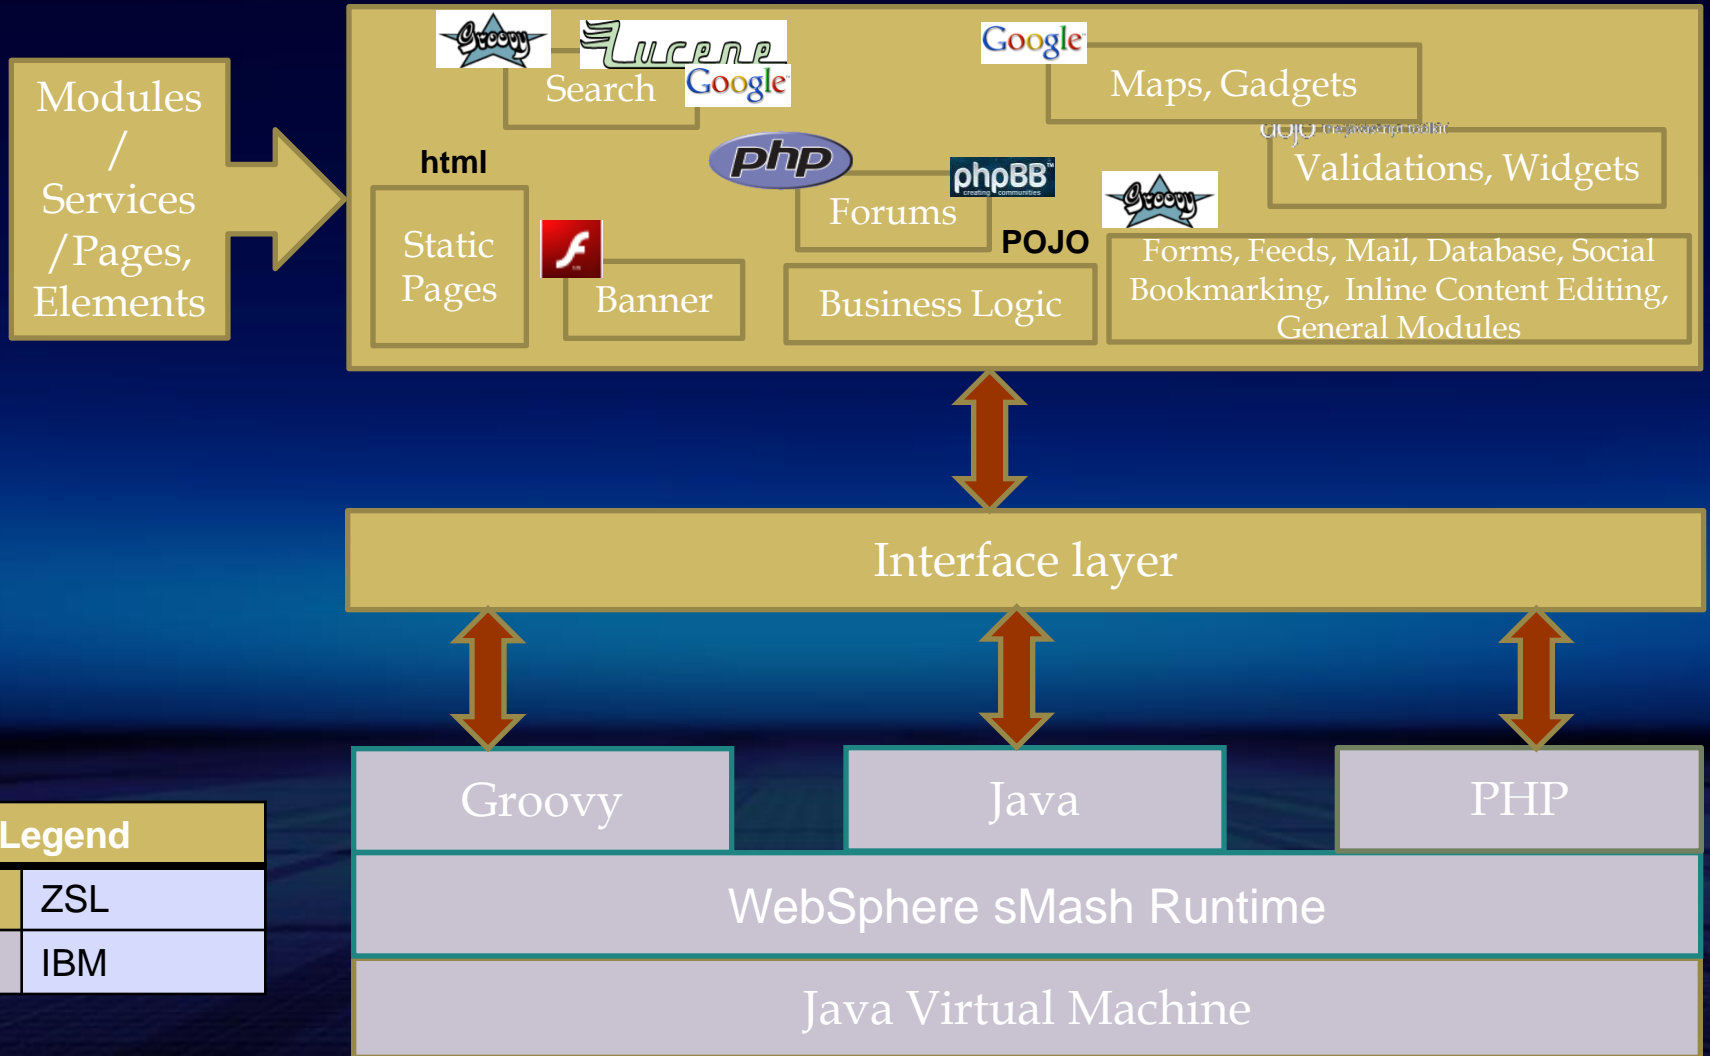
Modules / Services /Pages, Elements

Groovy

Lucene

Search

Google

Google

Maps, Gadgets

dojo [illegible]

Validations, Widgets

html

php

phpBB

Forums

Groovy

POJO

Static Pages

Banner

Business Logic

Forms, Feeds, Mail, Database, Social Bookmarking, Inline Content Editing, General Modules

Interface layer

Groovy

Java

PHP

WebSphere sMash Runtime

Java Virtual Machine

Legend

| | |
|---|---|
| | ZSL |
| | IBM |